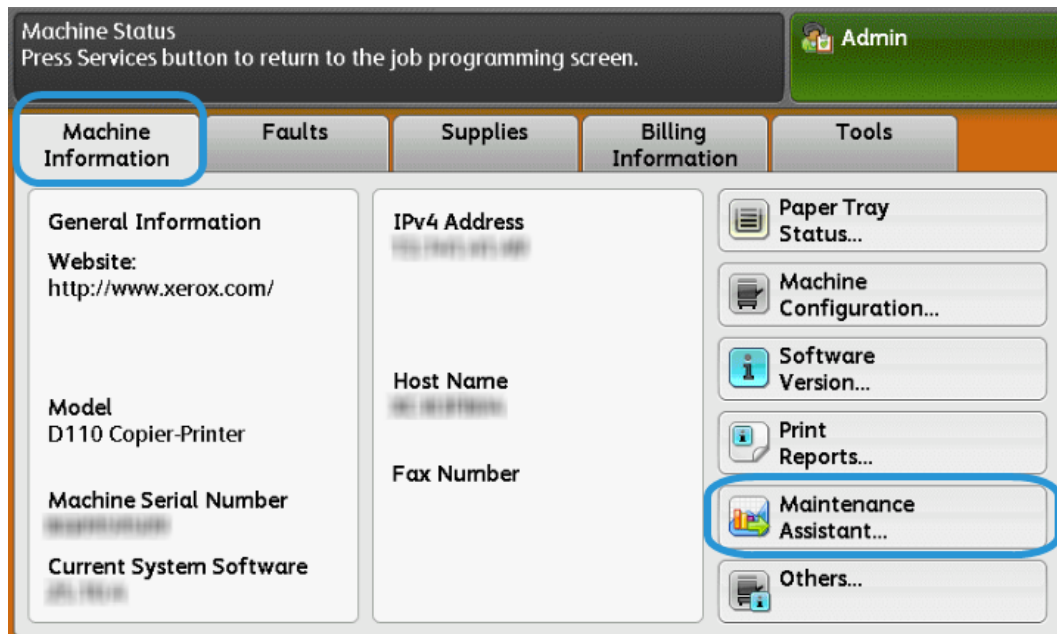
Machine Status
Press Services button to return to the job programming screen.

Admin

Machine Information | Faults | Supplies | Billing Information | Tools

General Information

Website:
http://www.xerox.com/

Model
D110 Copier-Printer

Machine Serial Number
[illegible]

Current System Software
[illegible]

IPv4 Address
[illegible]

Host Name
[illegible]

Fax Number

Paper Tray Status...

Machine Configuration...

Software Version...

Print Reports...

Maintenance Assistant...

Others...